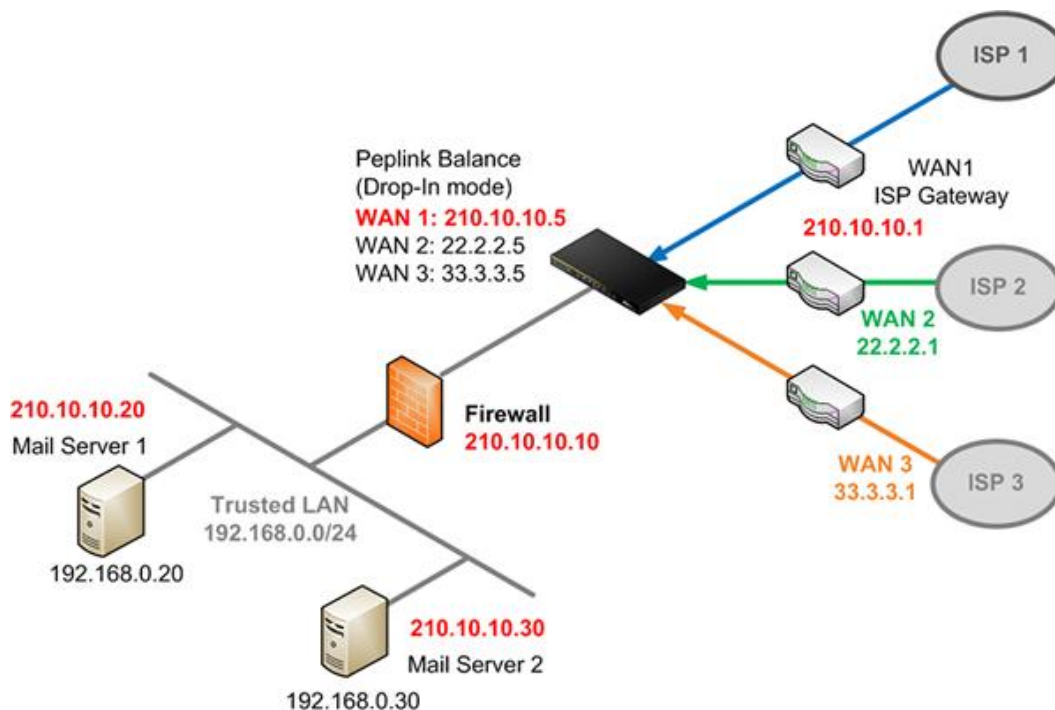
ISP 1

Peplink Balance
(Drop-In mode)
WAN 1: 210.10.10.5
WAN 2: 22.2.2.5
WAN 3: 33.3.3.5

WAN1
ISP Gateway
210.10.10.1

ISP 2

WAN 2
22.2.2.1

210.10.10.20
Mail Server 1

Firewall
210.10.10.10

WAN 3
33.3.3.1

ISP 3

Trusted LAN
192.168.0.0/24

192.168.0.20

210.10.10.30
Mail Server 2

192.168.0.30